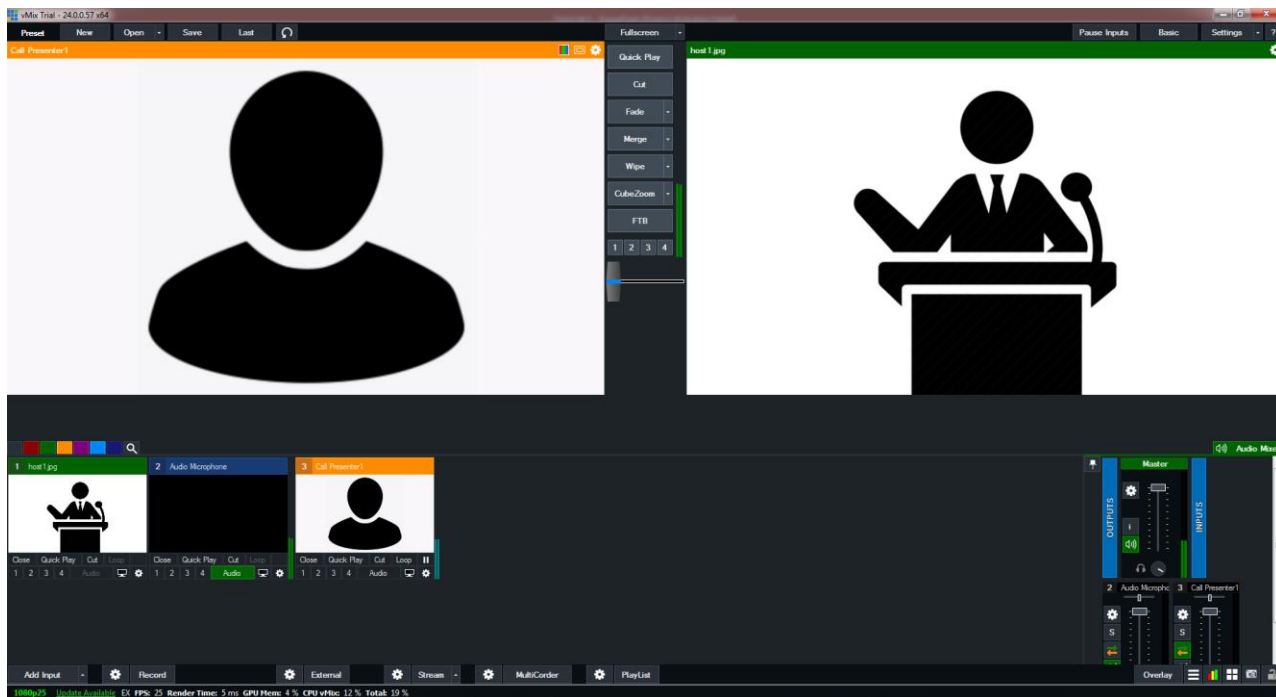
vMix Trial - 24.0.0.57 x64

Preset New Open Save Last Fullscreen Pause Inputs Basic Settings

Call Presenter1

host1.jpg

Quick Play
Cut
Fade
Merge
Wipe
CubeZoom
FTB
1 2 3 4

Audio Mixer

1 host1.jpg
Close Quick Play Cut Loop
1 2 3 4 Audio

2 Audio Microphone
Close Quick Play Cut Loop
1 2 3 4 Audio

3 Call Presenter1
Close Quick Play Cut Loop
1 2 3 4 Audio

OUTPUTS
Master
INPUTS

2 Audio Micropho
3 Call Presenter1
S
S

Add Input Record External Stream MultiCorder PlayList Overlay

1080p25 Update Available EX FPS: 25 Render Time: 5 ms GPU Mem: 4 % CPU vMix: 12 % Total: 19 %